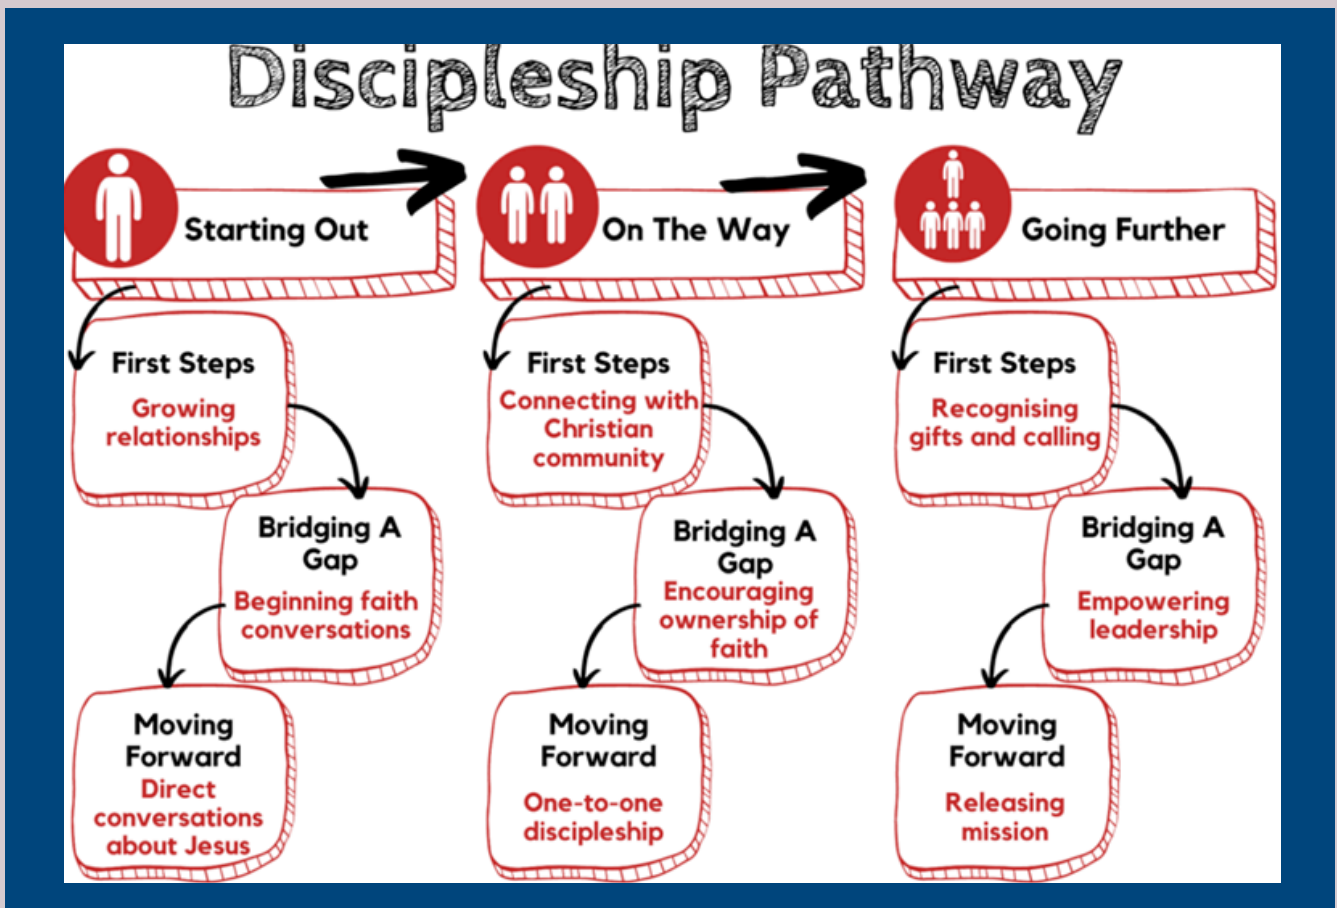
Discipleship Pathway

Starting Out

First Steps
Growing relationships

Bridging A Gap
Beginning faith conversations

Moving Forward
Direct conversations about Jesus

On The Way

First Steps
Connecting with Christian community

Bridging A Gap
Encouraging ownership of faith

Moving Forward
One-to-one discipleship

Going Further

First Steps
Recognising gifts and calling

Bridging A Gap
Empowering leadership

Moving Forward
Releasing mission